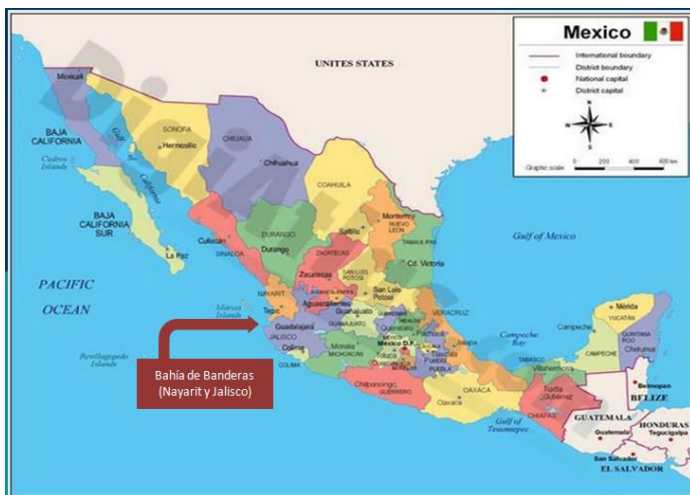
Mexico

International boundary
District boundary
National capital
District capital

N
S
E
W

Graphic scale 0 200 400 600 km

UNITES STATES

Mexicali

BAJA CALIFORNIA

Cedros Islands

Gulf of California

SONORA
Hermosillo

CHIGUAUA
Chihuahua

COAHUILA

Monterrey
NUEVO LEON

Saltillo

BAJA CALIFORNIA SUR

La Paz

Culiacán
SINALOA

DURANGO
Durango

ZACATECAS
Zacatecas

TAMAULIPAS
Cd. Victoria

Gulf of Mexico

PACIFIC OCEAN

Marías Islands

NAYARIT
Tepic

SAN LUIS POTOSI
San Luis Potosí

Aguascalientes

Guadalajara
JALISCO

GUANAJUATO
Guanajuato

Querétaro

HIDALGO
Pachuca

VERACRUZ

Xalapa

Colima
COLIMA

MICHOACAN
Morelia

México D.F.
Toluca

Tlaxcala
PUEBLA
Puebla

Cuernavaca
MORELOS

GUERRERO
Chilpancingo

OAXACA
Oaxaca

Revillagigedo Islands

Campeche Bay

TABASCO
Villahermosa

CHIAPAS
Tuxtla Gutiérrez

Gulf of Tehuantepec

YUCATAN
Mérida

Campeche
CAMPECHE

QUINTANA ROO
Chetumal

Belmopan
BELIZE

GUATEMALA
Guatemala

HONDURAS
Tegucigalpa

San Salvador
EL SALVADOR

Bahía de Banderas
(Nayarit y Jalisco)